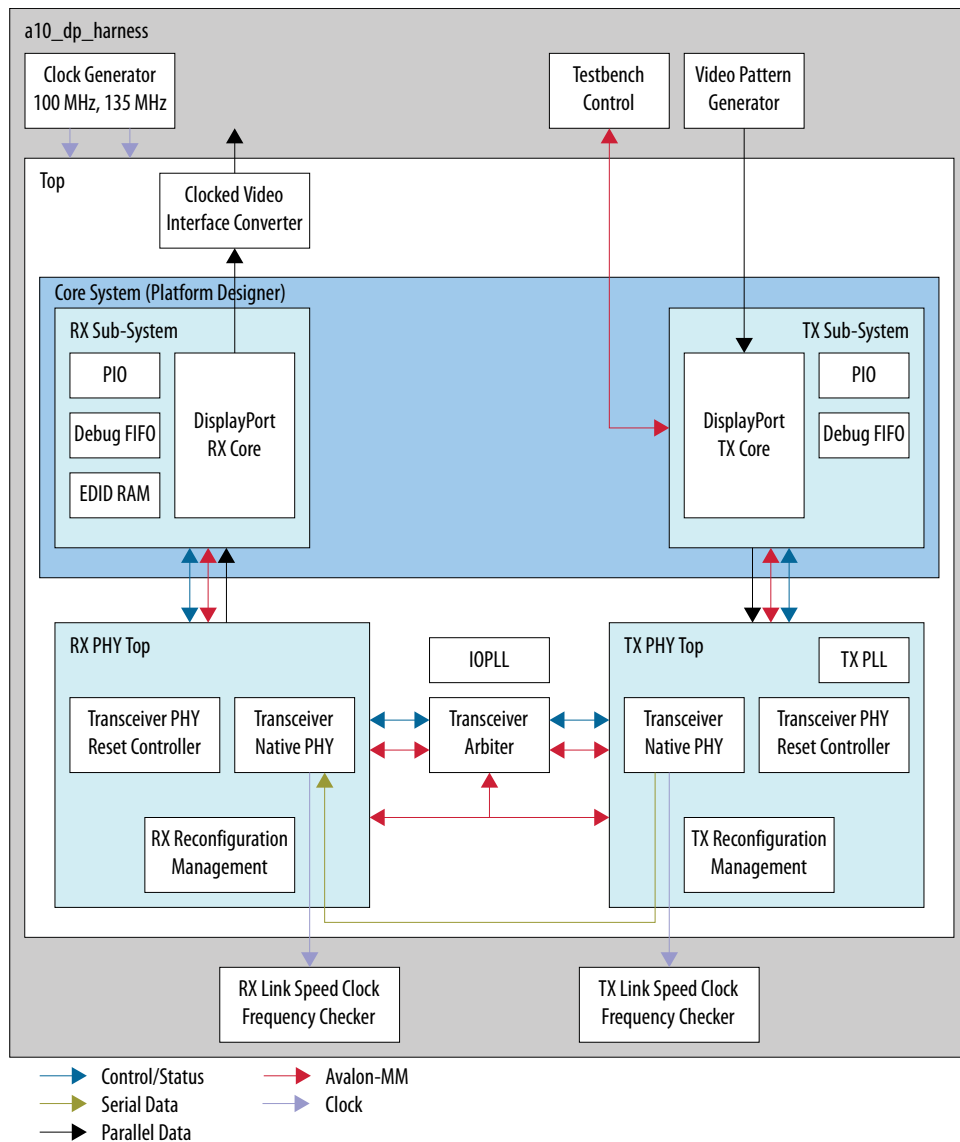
a10_dp_harness

Clock Generator 100 MHz, 135 MHz

Testbench Control

Video Pattern Generator

Top

Clocked Video Interface Converter

Core System (Platform Designer)

RX Sub-System

PIO

Debug FIFO

EDID RAM

DisplayPort RX Core

TX Sub-System

DisplayPort TX Core

PIO

Debug FIFO

RX PHY Top

Transceiver PHY Reset Controller

Transceiver Native PHY

RX Reconfiguration Management

IOPLL

Transceiver Arbiter

TX PHY Top

TX PLL

Transceiver Native PHY

Transceiver PHY Reset Controller

TX Reconfiguration Management

RX Link Speed Clock Frequency Checker

TX Link Speed Clock Frequency Checker

Control/Status

Avalon-MM

Serial Data

Clock

Parallel Data